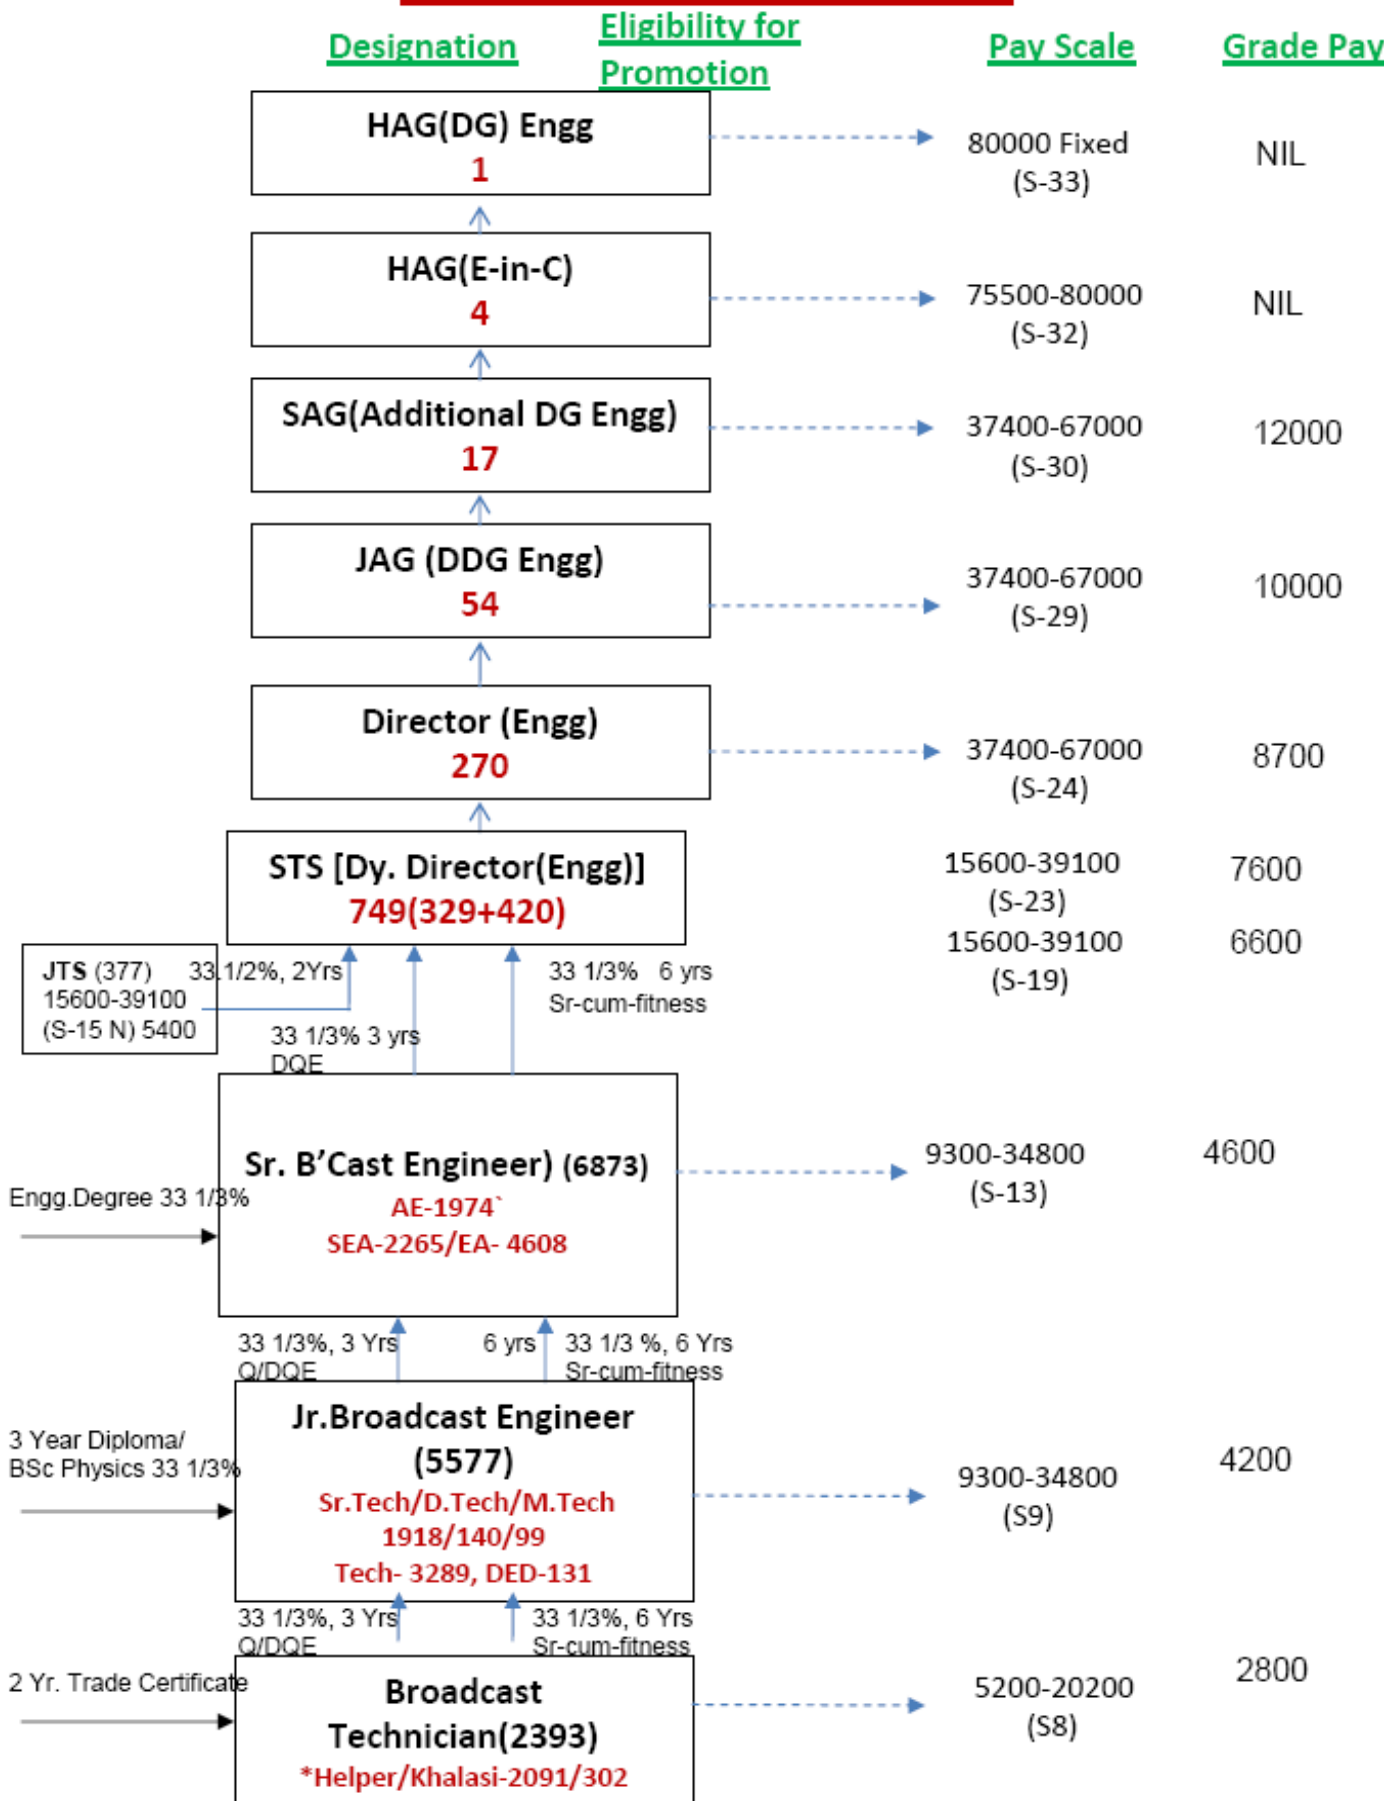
Designation

Eligibility for Promotion

Pay Scale

Grade Pay

HAG(DG) Engg
1

80000 Fixed
(S-33)

NIL

HAG(E-in-C)
4

75500-80000
(S-32)

NIL

SAG(Additional DG Engg)
17

37400-67000
(S-30)

12000

JAG (DDG Engg)
54

37400-67000
(S-29)

10000

Director (Engg)
270

37400-67000
(S-24)

8700

STS [Dy. Director(Engg)]
749(329+420)

15600-39100
(S-23)

7600

15600-39100
(S-19)

6600

JTS (377)
15600-39100
(S-15 N) 5400

33 1/2%, 2Yrs

33 1/3% 3 yrs
DQE

33 1/3% 6 yrs
Sr-cum-fitness

Engg.Degree 33 1/3%

Sr. B'Cast Engineer) (6873)
AE-1974`
SEA-2265/EA- 4608

9300-34800
(S-13)

4600

33 1/3%, 3 Yrs
Q/DQE

6 yrs

33 1/3 %, 6 Yrs
Sr-cum-fitness

3 Year Diploma/
BSc Physics 33 1/3%

Jr.Broadcast Engineer
(5577)
Sr.Tech/D.Tech/M.Tech
1918/140/99
Tech- 3289, DED-131

9300-34800
(S9)

4200

33 1/3%, 3 Yrs
Q/DQE

33 1/3%, 6 Yrs
Sr-cum-fitness

2 Yr. Trade Certificate

Broadcast
Technician(2393)
*Helper/Khalasi-2091/302

5200-20200
(S8)

2800